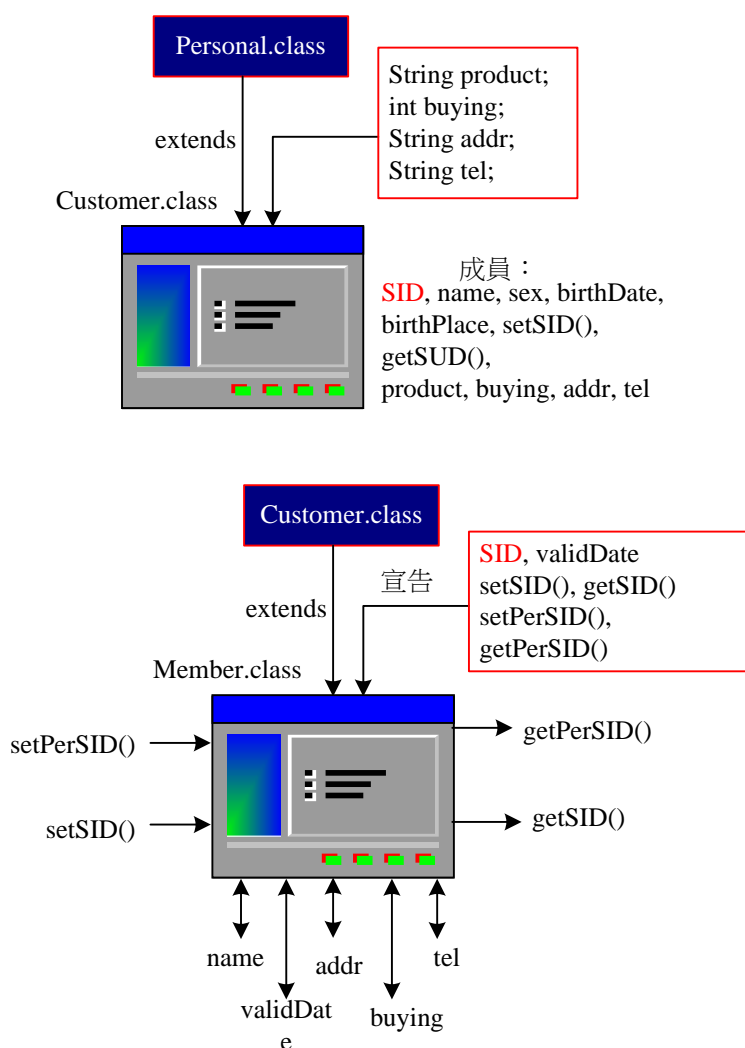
Personal.class

String product;
int buying;
String addr;
String tel;

extends

Customer.class

成員：
SID, name, sex, birthDate, birthPlace, setSID(), getSUD(), product, buying, addr, tel

Customer.class

SID, validDate
setSID(), getSID()
setPerSID(),
getPerSID()

宣告

extends

Member.class

setPerSID()

getPerSID()

setSID()

getSID()

name

addr

tel

validDate

buying